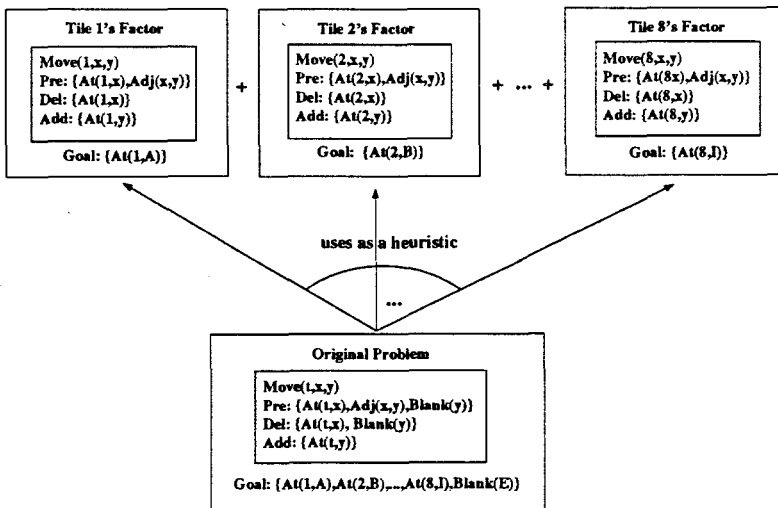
Tile 1's Factor

Move(1,x,y)
Pre: {At(1,x),Adj(x,y)}
Del: {At(1,x)}
Add: {At(1,y)}

Goal: {At(1,A)}

+

Tile 2's Factor

Move(2,x,y)
Pre: {At(2,x),Adj(x,y)}
Del: {At(2,x)}
Add: {At(2,y)}

Goal: {At(2,B)}

+ ... +

Tile 8's Factor

Move(8,x,y)
Pre: {At(8x),Adj(x,y)}
Del: {At(8,x)}
Add: {At(8,y)}

Goal: {At(8,I)}

uses as a heuristic

...

Original Problem

Move(t,x,y)
Pre: {At(t,x),Adj(x,y),Blank(y)}
Del: {At(t,x), Blank(y)}
Add: {At(t,y)}

Goal: {At(1,A),At(2,B),...,At(8,I),Blank(E)}